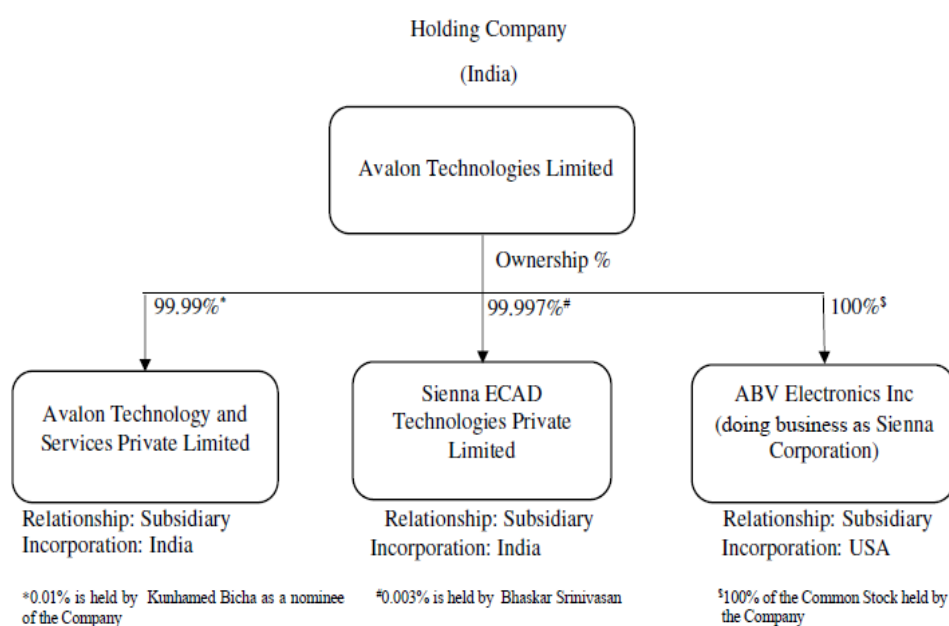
Holding Company

(India)

Avalon Technologies Limited

Ownership %

99.99%*

99.997%#

100%$

Avalon Technology and Services Private Limited

Relationship: Subsidiary
Incorporation: India

Sienna ECAD Technologies Private Limited

Relationship: Subsidiary
Incorporation: India

ABV Electronics Inc (doing business as Sienna Corporation)

Relationship: Subsidiary
Incorporation: USA

*0.01% is held by Kunhamed Bicha as a nominee of the Company

#0.003% is held by Bhaskar Srinivasan

$100% of the Common Stock held by the Company